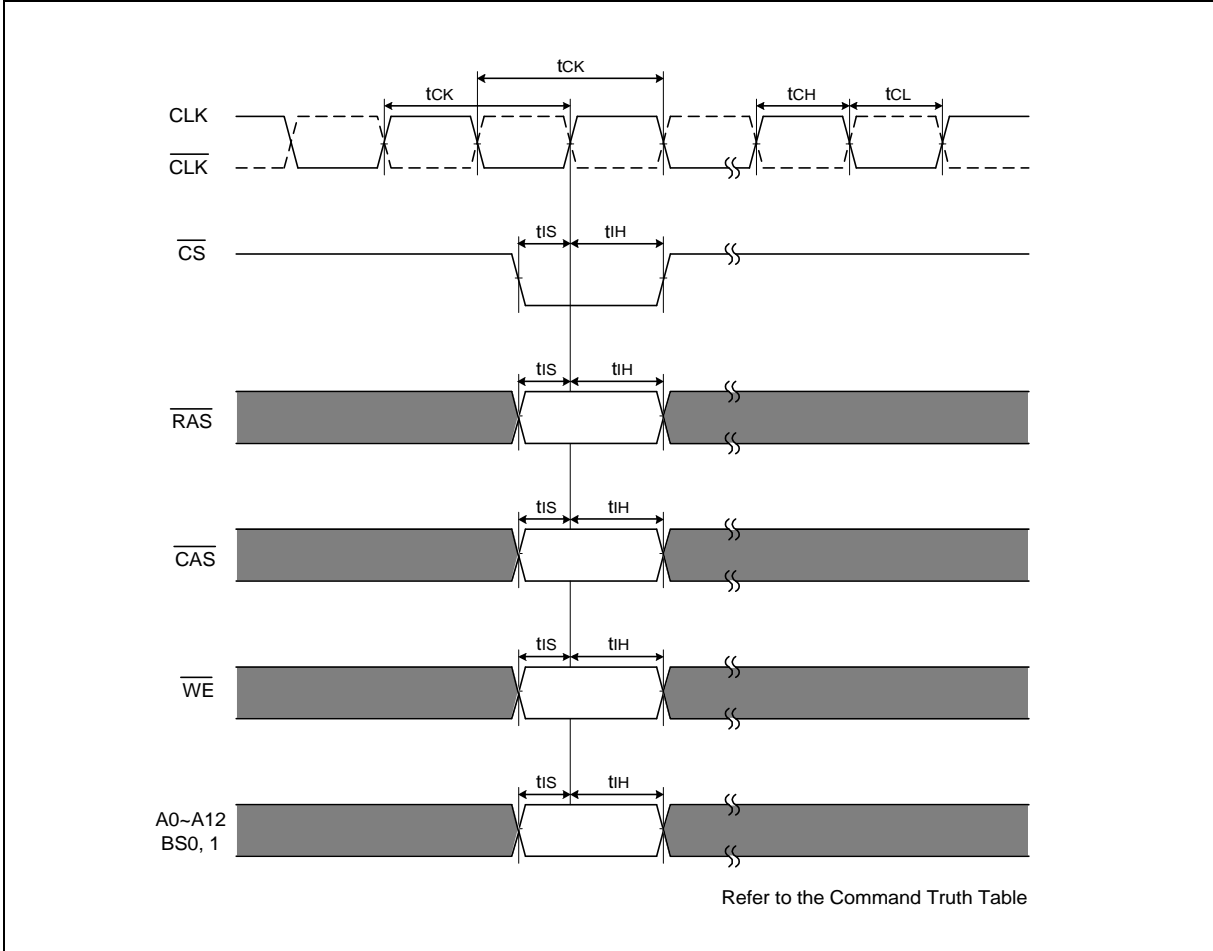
tCK

tCK

tCH

tCL

CLK

$\overline{CLK}$

tIS

tIH

$\overline{CS}$

tIS

tIH

$\overline{RAS}$

tIS

tIH

$\overline{CAS}$

tIS

tIH

$\overline{WE}$

tIS

tIH

A0~A12
BS0, 1

Refer to the Command Truth Table